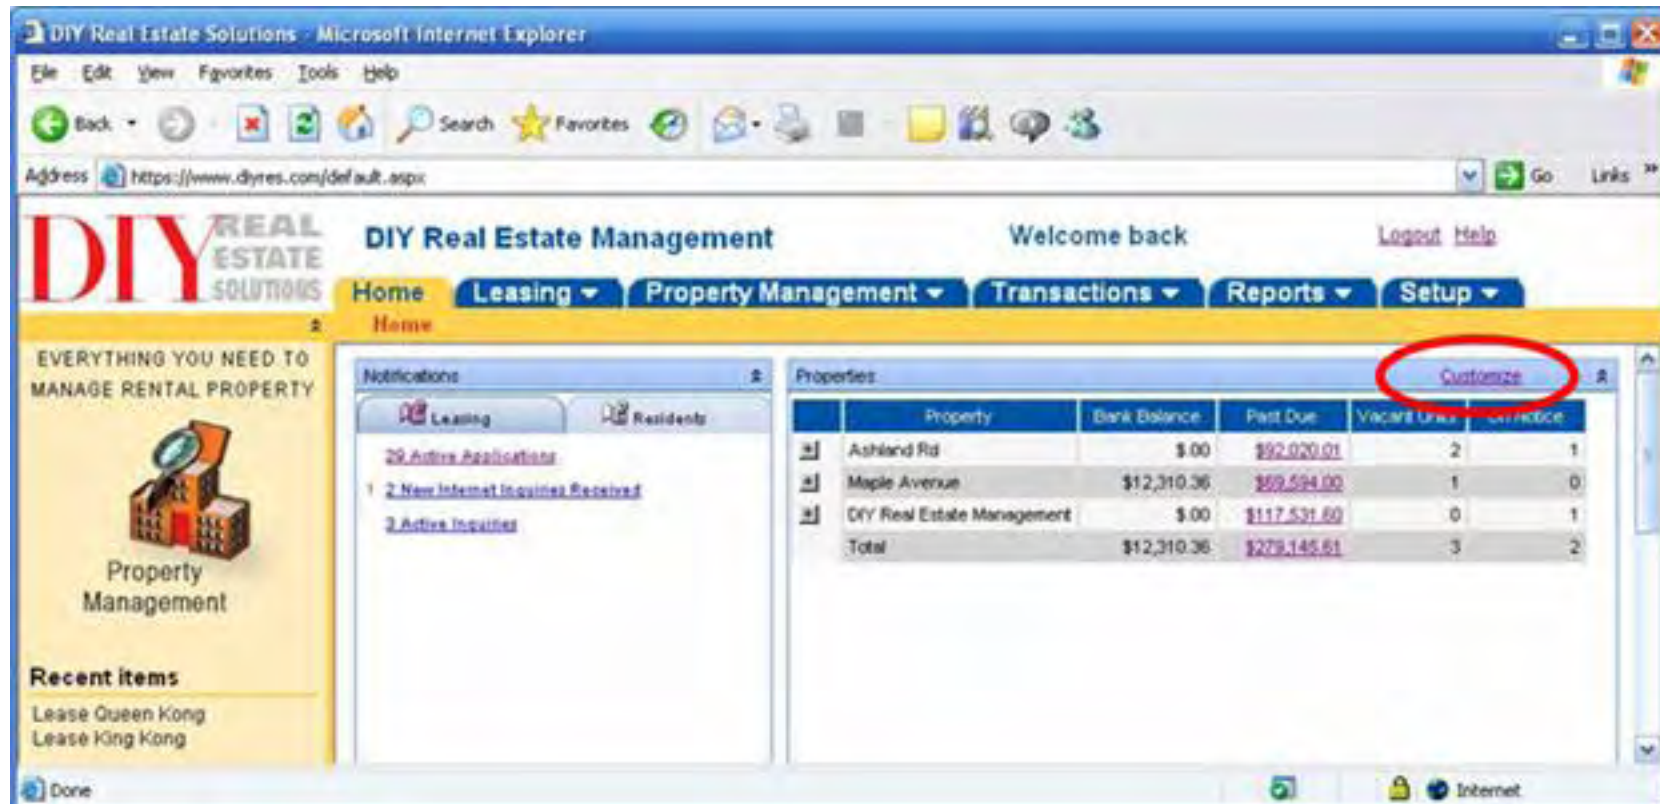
DIY Real Estate Solutions - Microsoft Internet Explorer

File Edit View Favorites Tools Help

Back Search Favorites

Address https://www.diyres.com/default.aspx Go Links

DIY REAL ESTATE SOLUTIONS

DIY Real Estate Management

Welcome back

Logout Help

Home Leasing Property Management Transactions Reports Setup

Home

EVERYTHING YOU NEED TO MANAGE RENTAL PROPERTY

Property Management

Recent items

Lease Queen Kong
Lease King Kong

Notifications

Leasing Residents

29 Active Applications
1 2 New Internet Inquiries Received
3 Active Inquiries

Properties

Customize

| | Property | Bank Balance | Past Due | Vacant Units | On Notice |
|---|---|---|---|---|---|
| + | Ashland Rd | $.00 | $92,020.01 | 2 | 1 |
| + | Maple Avenue | $12,310.36 | $69,594.00 | 1 | 0 |
| + | DIY Real Estate Management | $.00 | $117,531.60 | 0 | 1 |
| | Total | $12,310.36 | $279,145.61 | 3 | 2 |

Done Internet